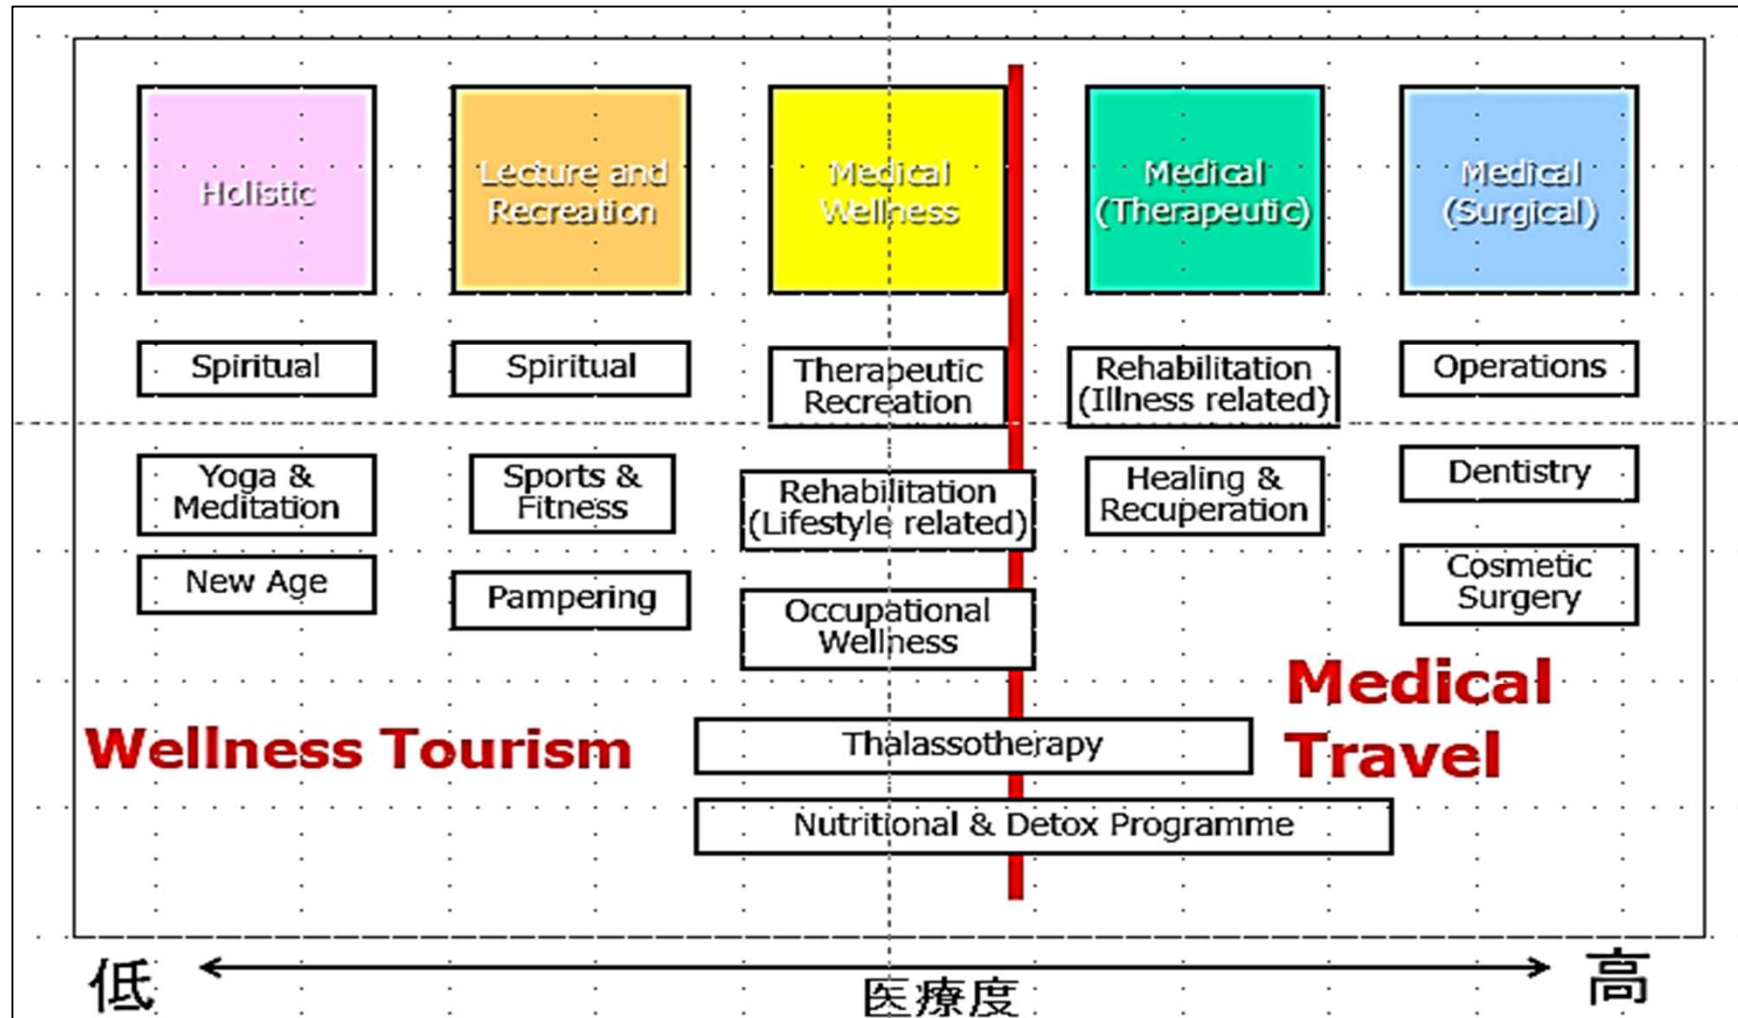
Holistic

Lecture and Recreation

Medical Wellness

Medical (Therapeutic)

Medical (Surgical)

Spiritual

Spiritual

Therapeutic Recreation

Rehabilitation (Illness related)

Operations

Yoga & Meditation

Sports & Fitness

Rehabilitation (Lifestyle related)

Healing & Recuperation

Dentistry

New Age

Pampering

Occupational Wellness

Cosmetic Surgery

Medical Travel

Wellness Tourism

Thalassotherapy

Nutritional & Detox Programme

低

医療度

高